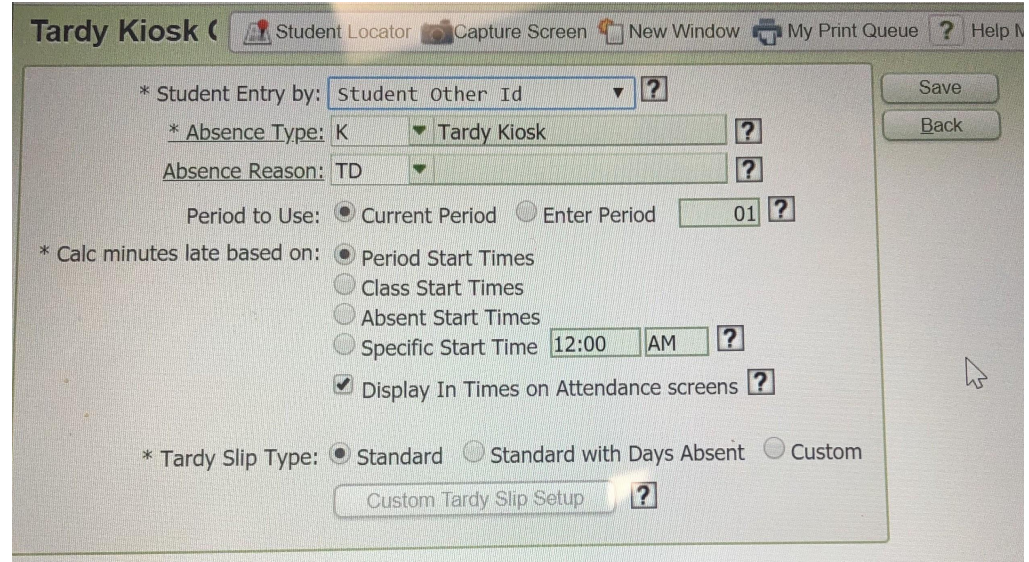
Tardy Kiosk (

Student Locator
Capture Screen
New Window
My Print Queue
?
Help M

* Student Entry by: Student Other Id ?

* Absence Type: K Tardy Kiosk ?

Absence Reason: TD ?

Period to Use: Current Period Enter Period 01 ?

* Calc minutes late based on: Period Start Times
Class Start Times
Absent Start Times
Specific Start Time 12:00 AM ?

Display In Times on Attendance screens ?

* Tardy Slip Type: Standard Standard with Days Absent Custom

Custom Tardy Slip Setup ?

Save
Back